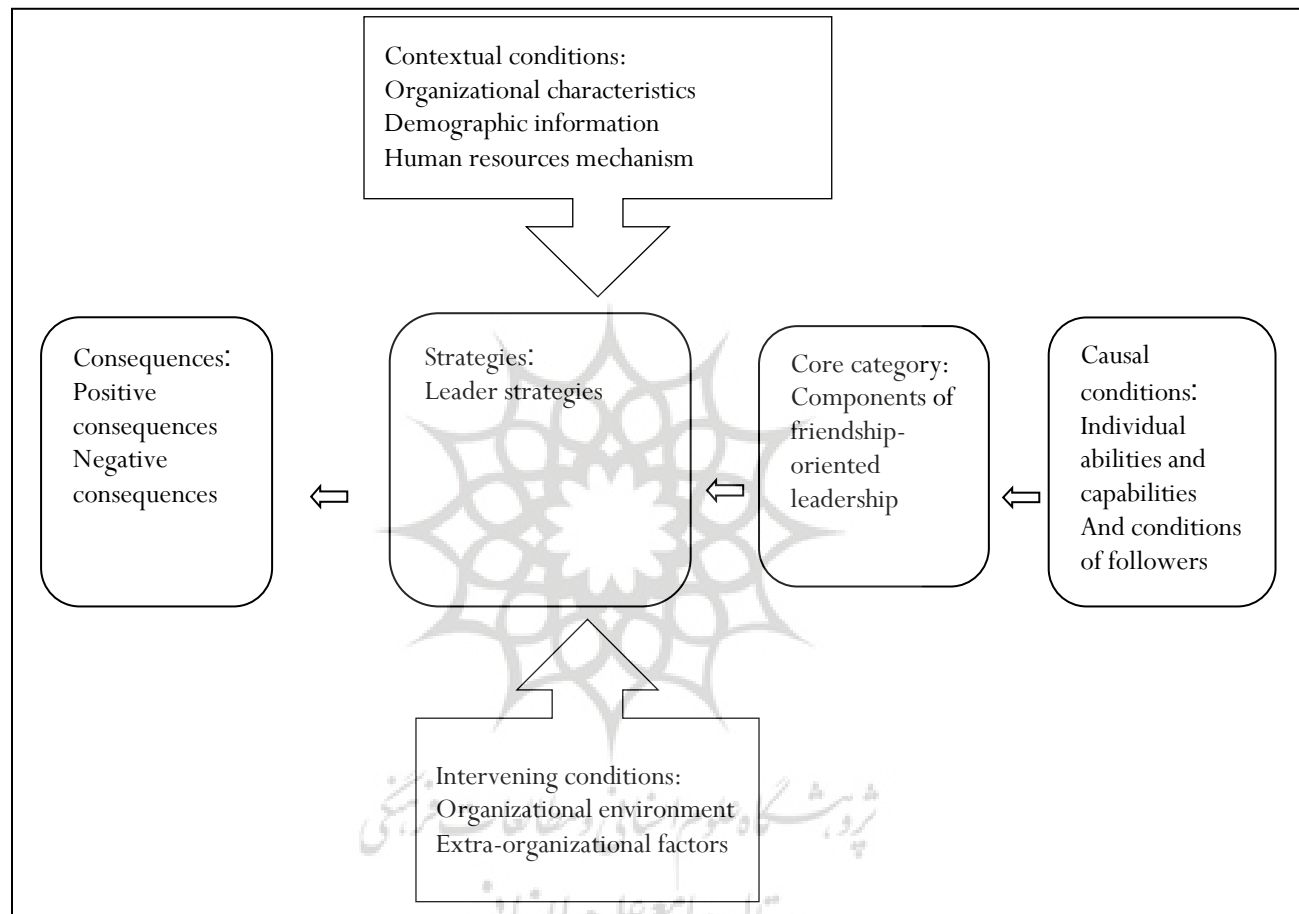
Contextual conditions:
Organizational characteristics
Demographic information
Human resources mechanism

Consequences:
Positive consequences
Negative consequences

Strategies:
Leader strategies

Core category:
Components of friendship-oriented leadership

Causal conditions:
Individual abilities and capabilities
And conditions of followers

Intervening conditions:
Organizational environment
Extra-organizational factors

پژوهشگاه علوم انسانی و مطالعات فرهنگی
پرتال جامع علوم انسانی